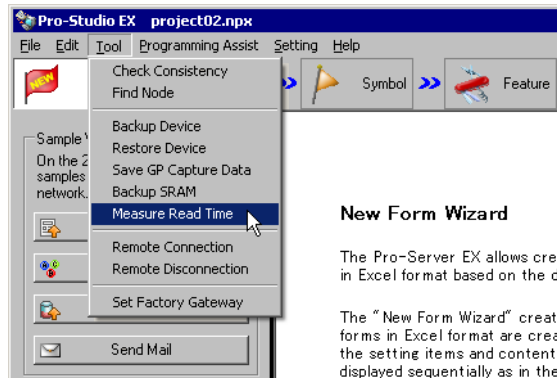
Pro-Studio EX project02.npx

File Edit Tool Programming Assist Setting Help

NEW

Symbol Feature

Check Consistency
Find Node

Backup Device
Restore Device
Save GP Capture Data
Backup SRAM
Measure Read Time

Remote Connection
Remote Disconnection

Set Factory Gateway

Sample
On the 2
samples
network.

Send Mail

New Form Wizard

The Pro-Server EX allows cre
in Excel format based on the d

The "New Form Wizard" creat
forms in Excel format are crea
the setting items and content
displayed sequentially as in the